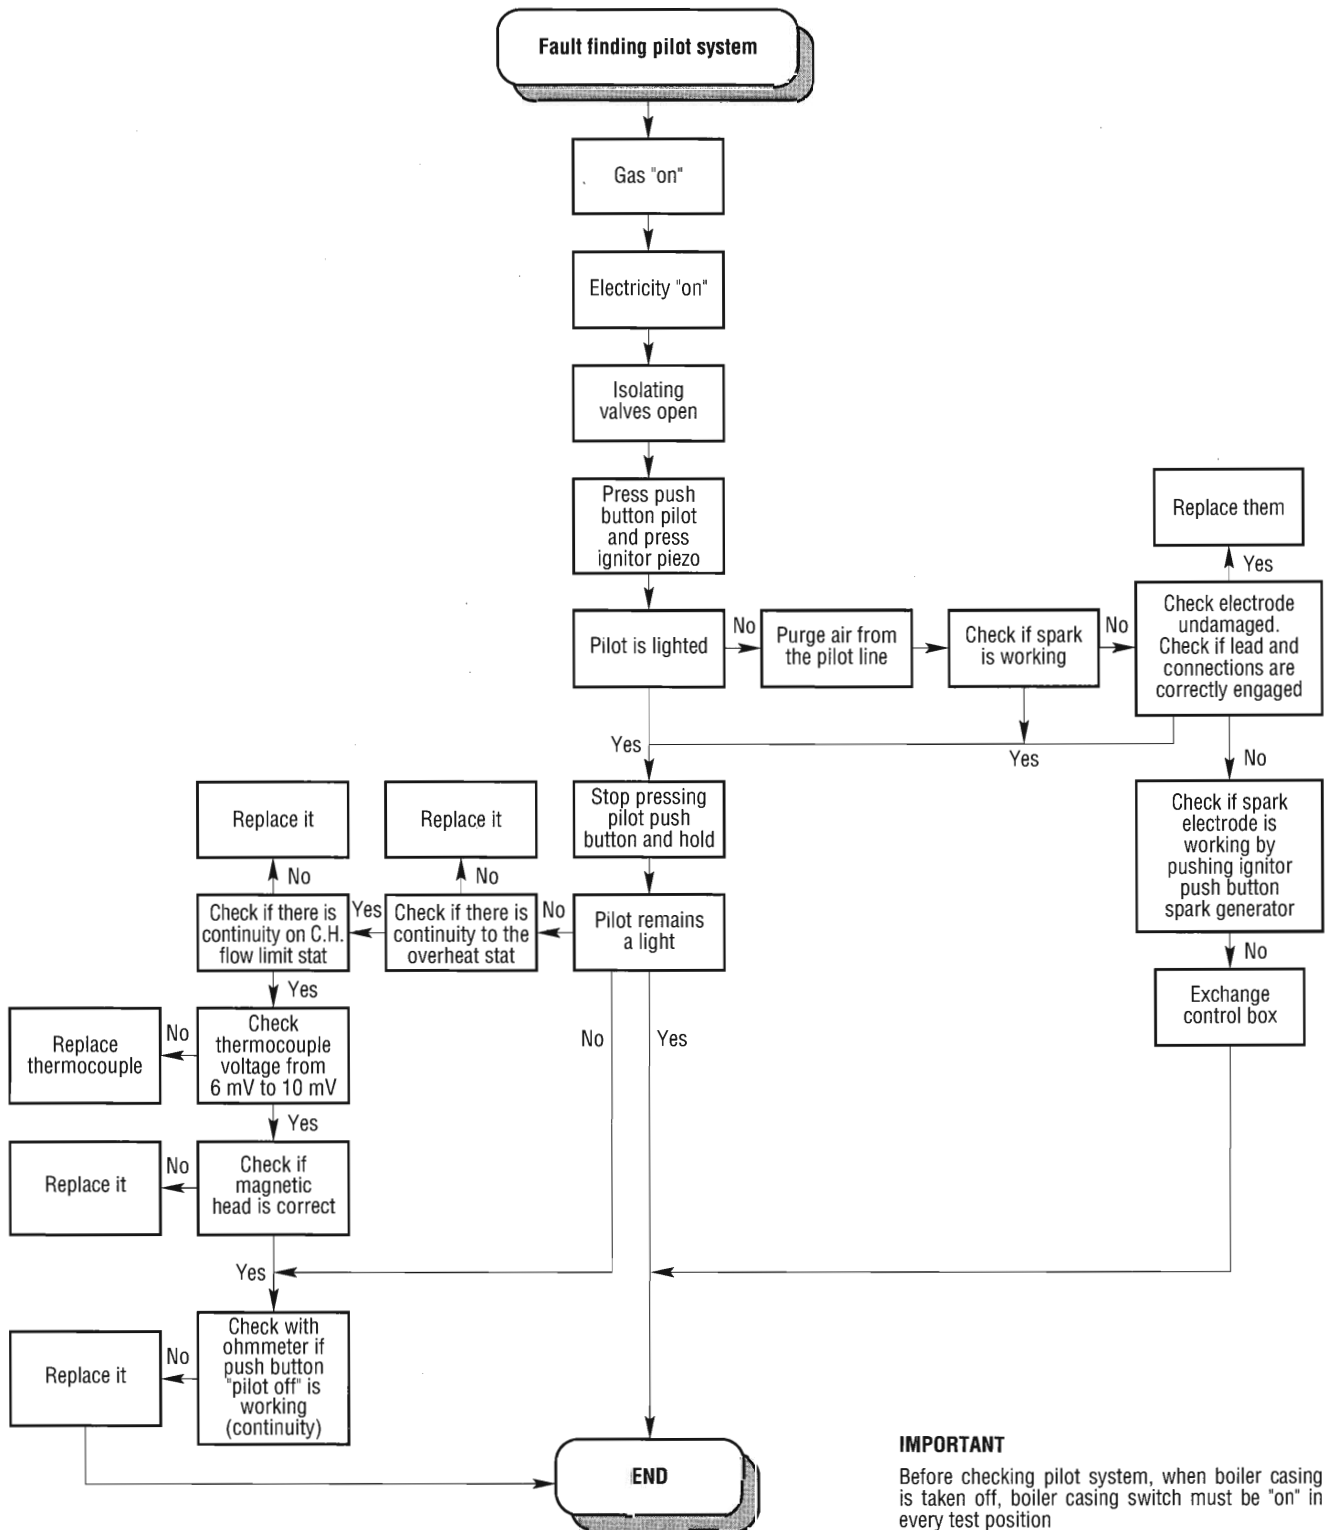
Fault finding pilot system

Gas "on"

Electricity "on"

Isolating valves open

Press push button pilot and press ignitor piezo

Pilot is lighted

No

Purge air from the pilot line

Check if spark is working

No

Check electrode undamaged. Check if lead and connections are correctly engaged

Yes

Replace them

Yes

Yes

No

Check if spark electrode is working by pushing ignitor push button spark generator

No

Exchange control box

Stop pressing pilot push button and hold

Pilot remains a light

No

Check if there is continuity to the overheat stat

No

Replace it

Yes

Check if there is continuity on C.H. flow limit stat

No

Replace it

Yes

Check thermocouple voltage from 6 mV to 10 mV

No

Replace thermocouple

Yes

Check if magnetic head is correct

No

Replace it

No

Yes

Yes

Check with ohmmeter if push button "pilot off" is working (continuity)

No

Replace it

END

IMPORTANT

Before checking pilot system, when boiler casing is taken off, boiler casing switch must be "on" in every test position